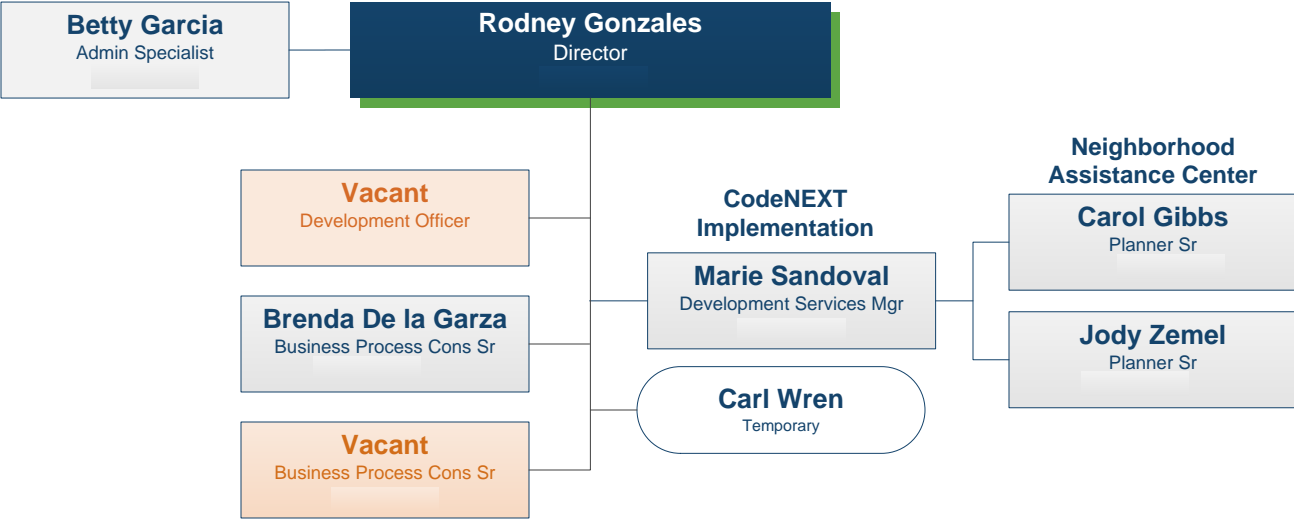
Betty Garcia
Admin Specialist

Rodney Gonzales
Director

Vacant
Development Officer

Brenda De la Garza
Business Process Cons Sr

Vacant
Business Process Cons Sr

CodeNEXT Implementation

Marie Sandoval
Development Services Mgr

Carl Wren
Temporary

Neighborhood Assistance Center

Carol Gibbs
Planner Sr

Jody Zemel
Planner Sr